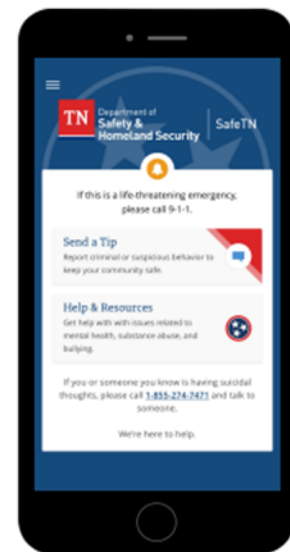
TN Department of Safety & Homeland Security | SafeTN

If this is a life-threatening emergency, please call 9-1-1.

Send a Tip
Report criminal or suspicious behavior to keep your community safe.

Help & Resources
Get help with with issues related to mental health, substance abuse, and bullying.

If you or someone you know is having suicidal thoughts, please call 1-855-274-7471 and talk to someone.

We're here to help.